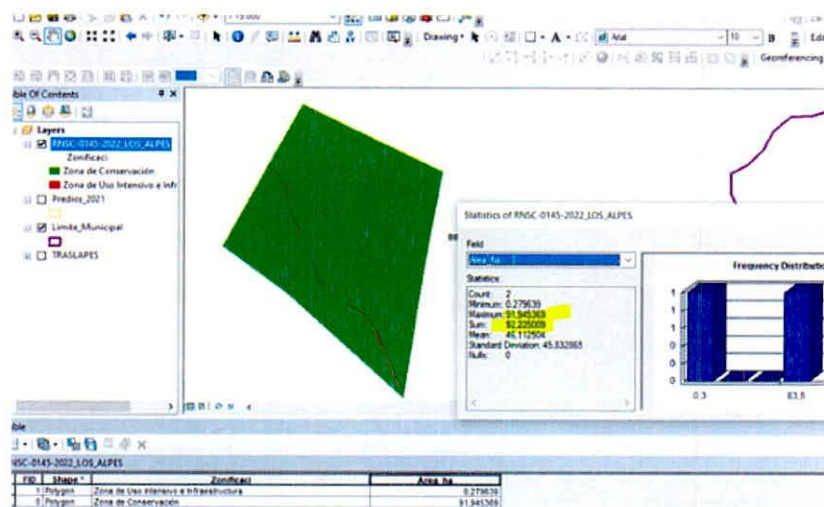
1:15.000
Drawing
Arial
10
B
Edit
Georeferencing
ble Of Contents
Layers
RNSC-0145-2022_LOS_ALPES
Zonificaci
Zona de Conservación
Zona de Uso Intensivo e Infr
Predios_2021
Limite_Municipal
TRASLAPES

Statistics of RNSC-0145-2022_LOS_ALPES
Field
Area_ha
Statistics
Count: 2
Minimum: 0.279639
Maximum: 91.945369
Sum: 92.225009
Mean: 46.112504
Standard Deviation: 45.832865
Nulls: 0
Frequency Distributi
1
1
1
0
0
0
0.3
83.8

ble
RNSC-0145-2022_LOS_ALPES

| FID | Shape * | Zonificaci | Area_ha |
|---|---|---|---|
| 1 | Polygon | Zona de Uso Intensivo e Infraestructura | 0.279639 |
| 0 | Polygon | Zona de Conservación | 91.945369 |